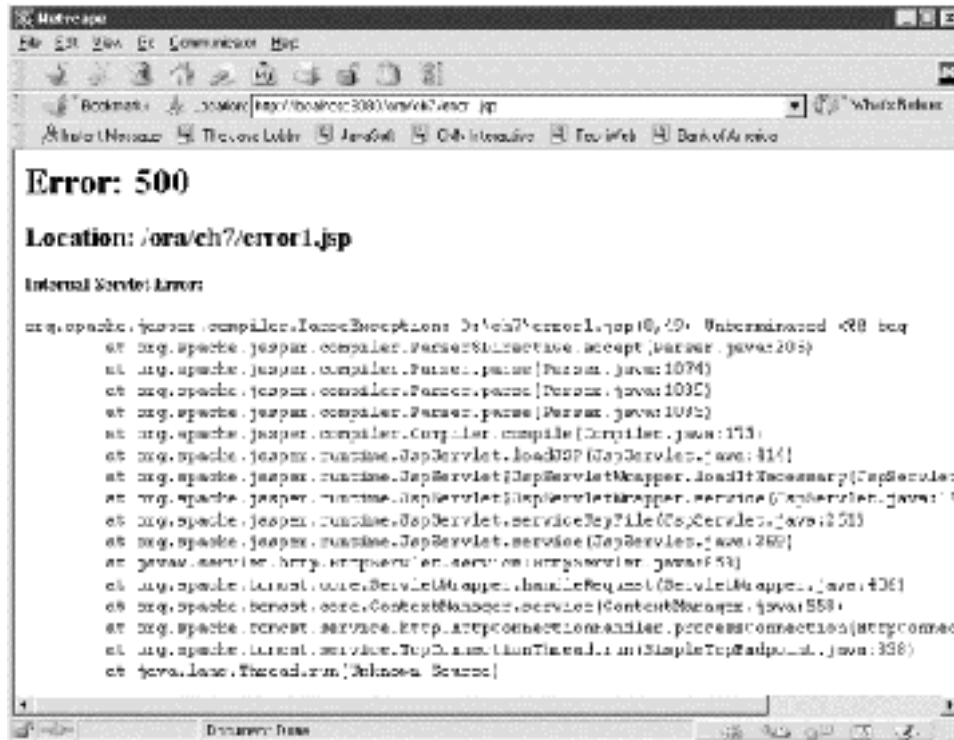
Netscape

File Edit View Go Communicator Help

Bookmarks Location: http://localhost:8080/ora/ch7/error1.jsp What's Related

Instant Message The Java Lobby JavaSoft O'Reilly Interactive Foo Infoh Bank of America

Error: 500

Location: /ora/ch7/error1.jsp

Internal Servlet Error:

org.apache.jasper.compiler.ParseException: D:\ch7\error1.jsp(0,49) Unterminated <%@ tag
at org.apache.jasper.compiler.ParserDirective.accept(Parser.java:205)
at org.apache.jasper.compiler.Parser.parse(Parser.java:1074)
at org.apache.jasper.compiler.Parser.parse(Parser.java:1032)
at org.apache.jasper.compiler.Parser.parse(Parser.java:1032)
at org.apache.jasper.compiler.Compiler.compile(Compiler.java:173)
at org.apache.jasper.runtime.JspServlet.loadJSP(JspServlet.java:414)
at org.apache.jasper.runtime.JspServlet$JspServletWrapper.loadIfNecessary(JspServle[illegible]
at org.apache.jasper.runtime.JspServlet$JspServletWrapper.service(JspServlet.java:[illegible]
at org.apache.jasper.runtime.JspServlet.serviceJspFile(JspServlet.java:251)
at org.apache.jasper.runtime.JspServlet.service(JspServlet.java:369)
at javax.servlet.http.HttpServlet.service(HttpServlet.java:853)
at org.apache.tomcat.core.ServletWrapper.handleRequest(ServletWrapper.java:436)
at org.apache.tomcat.core.ContextManager.service(ContextManager.java:558)
at org.apache.tomcat.service.http.HttpConnectionHandler.processConnection(HttpConnec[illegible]
at org.apache.tomcat.service.TcpConnectionThread.run(SimpleTcpEndpoint.java:338)
at java.lang.Thread.run(Unknown Source)

Document: Done